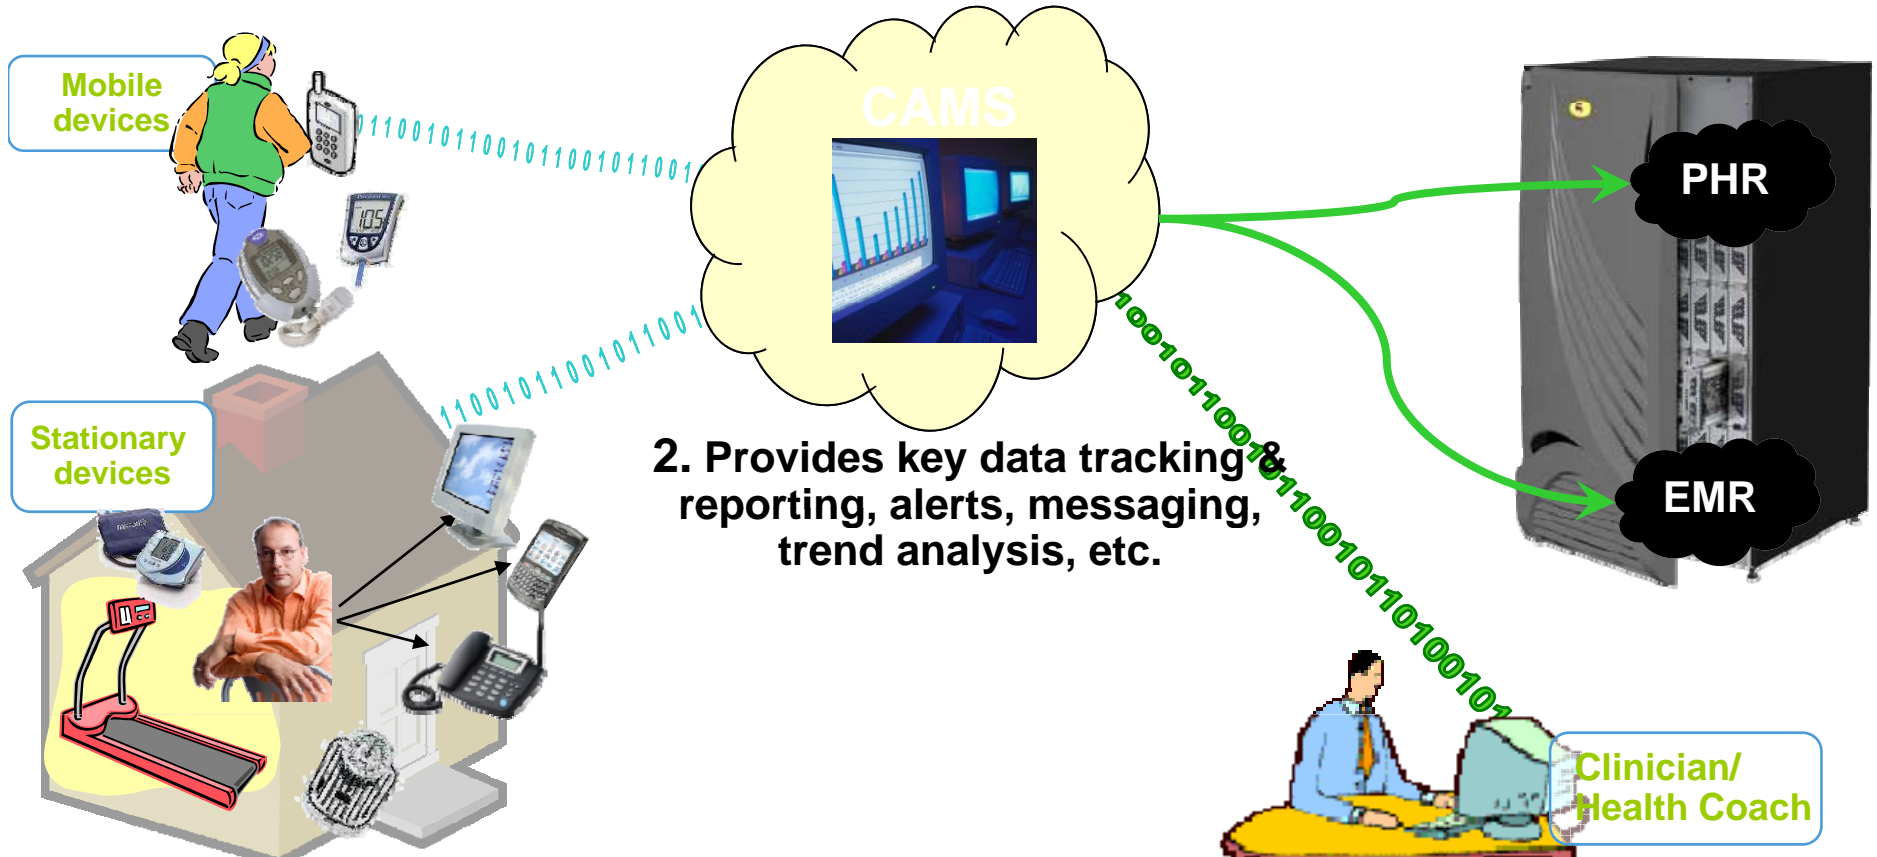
Mobile devices

1100101100101100101100

CAMS

PHR

EMR

11001011001011001

Stationary devices

2. Provides key data tracking & reporting, alerts, messaging, trend analysis, etc.

1001011001011001011010010

Clinician/ Health Coach